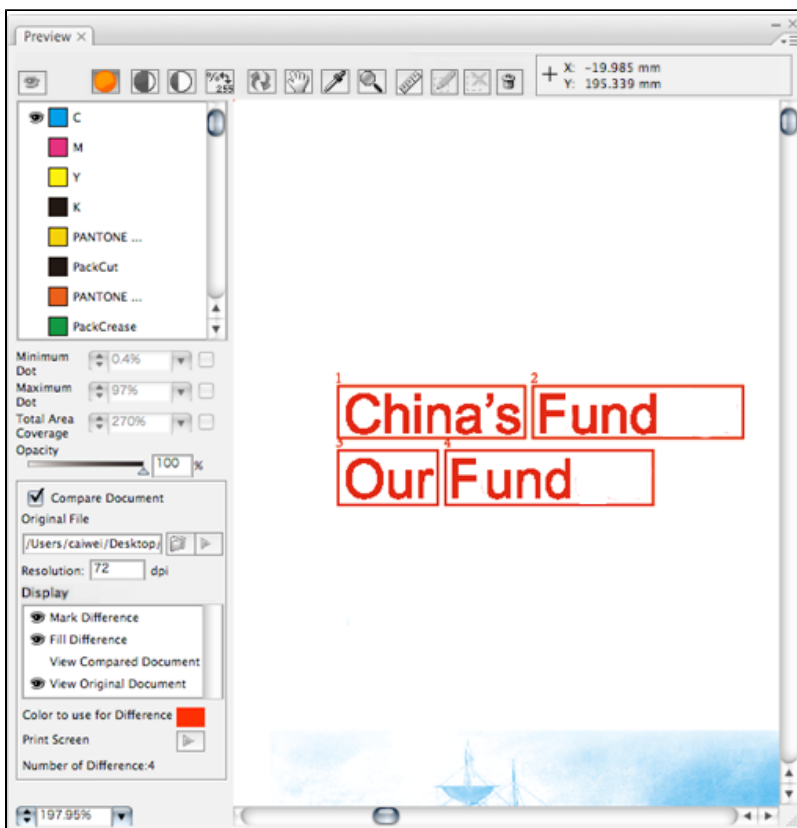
Preview ×

X: -19.985 mm
Y: 195.339 mm

C
M
Y
K
PANTONE ...
PackCut
PANTONE ...
PackCrease

Minimum Dot 0.4%
Maximum Dot 97%
Total Area Coverage 270%
Opacity 100 %

Compare Document
Original File
/Users/caiwei/Desktop/
Resolution: 72 dpi
Display
Mark Difference
Fill Difference
View Compared Document
View Original Document
Color to use for Difference
Print Screen
Number of Difference:4

197.95%

1 China's 2 Fund
3 Our 4 Fund